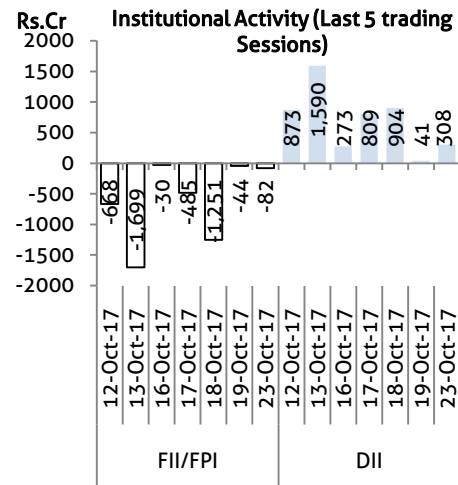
Rs.Cr

Institutional Activity (Last 5 trading Sessions)

2000
1500
1000
500
0
-500
-1000
-1500
-2000

-668
-1,699
-30
-485
-1,251
-44
-82
873
1,590
273
809
904
41
308

12-Oct-17
13-Oct-17
16-Oct-17
17-Oct-17
18-Oct-17
19-Oct-17
23-Oct-17
12-Oct-17
13-Oct-17
16-Oct-17
17-Oct-17
18-Oct-17
19-Oct-17
23-Oct-17

FII/FPI
DII